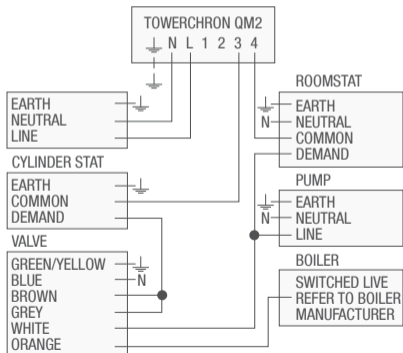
TOWERCHRON QM2
N L 1 2 3 4

EARTH
NEUTRAL
LINE

CYLINDER STAT
EARTH
COMMON
DEMAND

VALVE
GREEN/YELLOW
BLUE
BROWN
GREY
WHITE
ORANGE

N

ROOMSTAT
N
EARTH
NEUTRAL
COMMON
DEMAND

PUMP
N
EARTH
NEUTRAL
LINE

BOILER
SWITCHED LIVE
REFER TO BOILER
MANUFACTURER